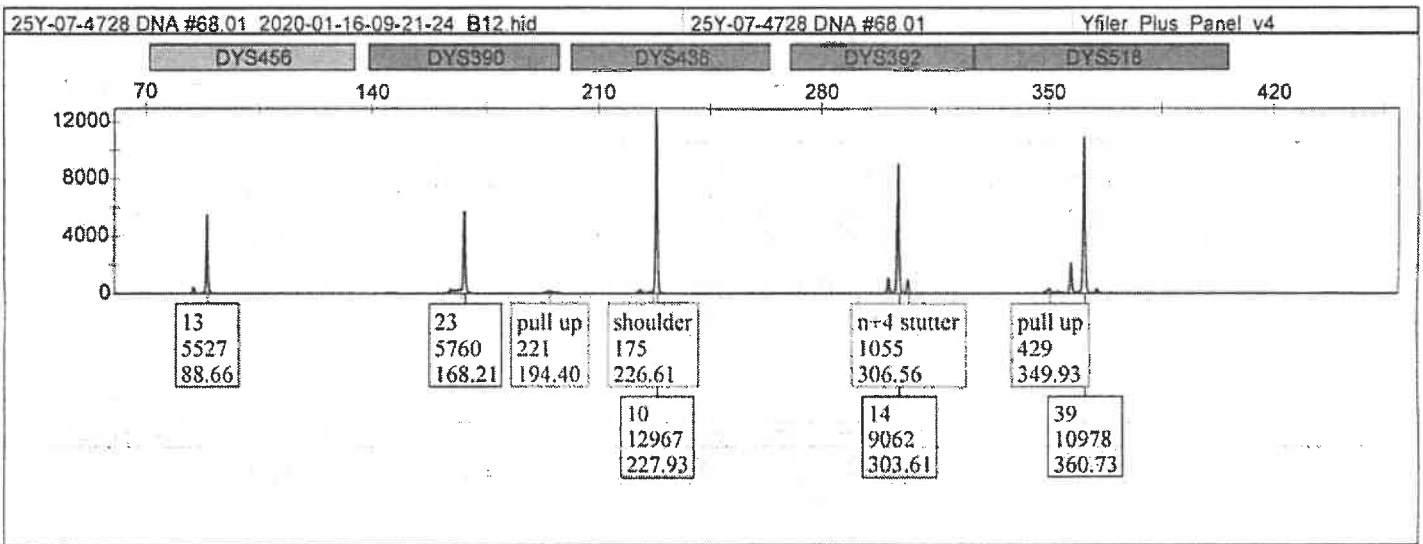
25Y-07-4728 DNA #68.01 2020-01-16-09-21-24 B12.hid

25Y-07-4728 DNA #68.01

Yfiler Plus Panel v4

DYS456
DYS390
DYS438
DYS392
DYS518

70
140
210
280
350
420

12000
8000
4000
0

13
5527
88.66

23
5760
168.21

pull up
221
194.40

shoulder
175
226.61

10
12967
227.93

n+4 stutter
1055
306.56

14
9062
303.61

pull up
429
349.93

39
10978
360.73